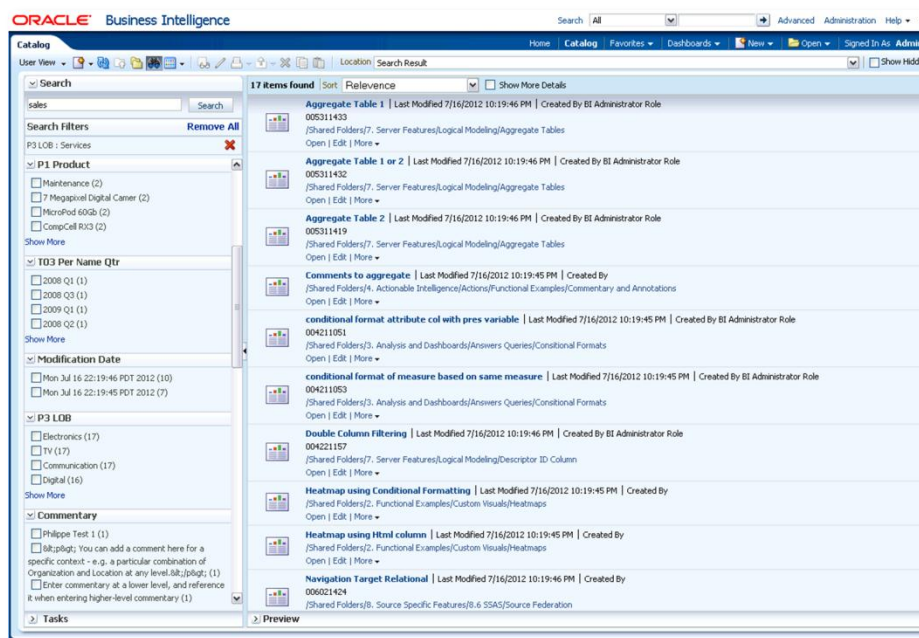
ORACLE Business Intelligence

Search All Advanced Administration Help

Catalog

Home Catalog Favorites Dashboards New Open Signed In As Admi

User View

Location Search Result

Show Hidd

Search

sales

Search

Search Filters Remove All

P3 LOB : Services

P1 Product

Maintenance (2)

7 Megapixel Digital Camer (2)

MicroPod 60Gb (2)

CompCell RX3 (2)

Show More

T03 Per Name Qtr

2008 Q1 (1)

2008 Q3 (1)

2009 Q1 (1)

2008 Q2 (1)

Show More

Modification Date

Mon Jul 16 22:19:46 PDT 2012 (10)

Mon Jul 16 22:19:45 PDT 2012 (7)

P3 LOB

Electronics (17)

TV (17)

Communication (17)

Digital (16)

Show More

Commentary

Philippe Test 1 (1)

&lt;p&gt; You can add a comment here for a specific context - e.g. a particular combination of Organization and Location at any level.&lt;/p&gt; (1)

Enter commentary at a lower level, and reference it when entering higher-level commentary (1)

Tasks

17 items found Sort Relevence Show More Details

Aggregate Table 1 | Last Modified 7/16/2012 10:19:46 PM | Created By BI Administrator Role
005311433
/Shared Folders/7. Server Features/Logical Modeling/Aggregate Tables
Open | Edit | More

Aggregate Table 1 or 2 | Last Modified 7/16/2012 10:19:46 PM | Created By BI Administrator Role
005311432
/Shared Folders/7. Server Features/Logical Modeling/Aggregate Tables
Open | Edit | More

Aggregate Table 2 | Last Modified 7/16/2012 10:19:46 PM | Created By BI Administrator Role
005311419
/Shared Folders/7. Server Features/Logical Modeling/Aggregate Tables
Open | Edit | More

Comments to aggregate | Last Modified 7/16/2012 10:19:45 PM | Created By
/Shared Folders/4. Actionable Intelligence/Actions/Functional Examples/Commentary and Annotations
Open | Edit | More

conditional format attribute col with pres variable | Last Modified 7/16/2012 10:19:45 PM | Created By BI Administrator Role
004211051
/Shared Folders/3. Analysis and Dashboards/Answers Queries/Consitional Formats
Open | Edit | More

conditional format of measure based on same measure | Last Modified 7/16/2012 10:19:45 PM | Created By BI Administrator Role
004211053
/Shared Folders/3. Analysis and Dashboards/Answers Queries/Consitional Formats
Open | Edit | More

Double Column Filtering | Last Modified 7/16/2012 10:19:46 PM | Created By BI Administrator Role
004221157
/Shared Folders/7. Server Features/Logical Modeling/Descriptor ID Column
Open | Edit | More

Heatmap using Conditional Formatting | Last Modified 7/16/2012 10:19:45 PM | Created By
/Shared Folders/2. Functional Examples/Custom Visuals/Heatmaps
Open | Edit | More

Heatmap using Html column | Last Modified 7/16/2012 10:19:45 PM | Created By
/Shared Folders/2. Functional Examples/Custom Visuals/Heatmaps
Open | Edit | More

Navigation Target Relational | Last Modified 7/16/2012 10:19:46 PM | Created By
006021424
/Shared Folders/8. Source Specific Features/8.6 SSAS/Source Federation

Preview